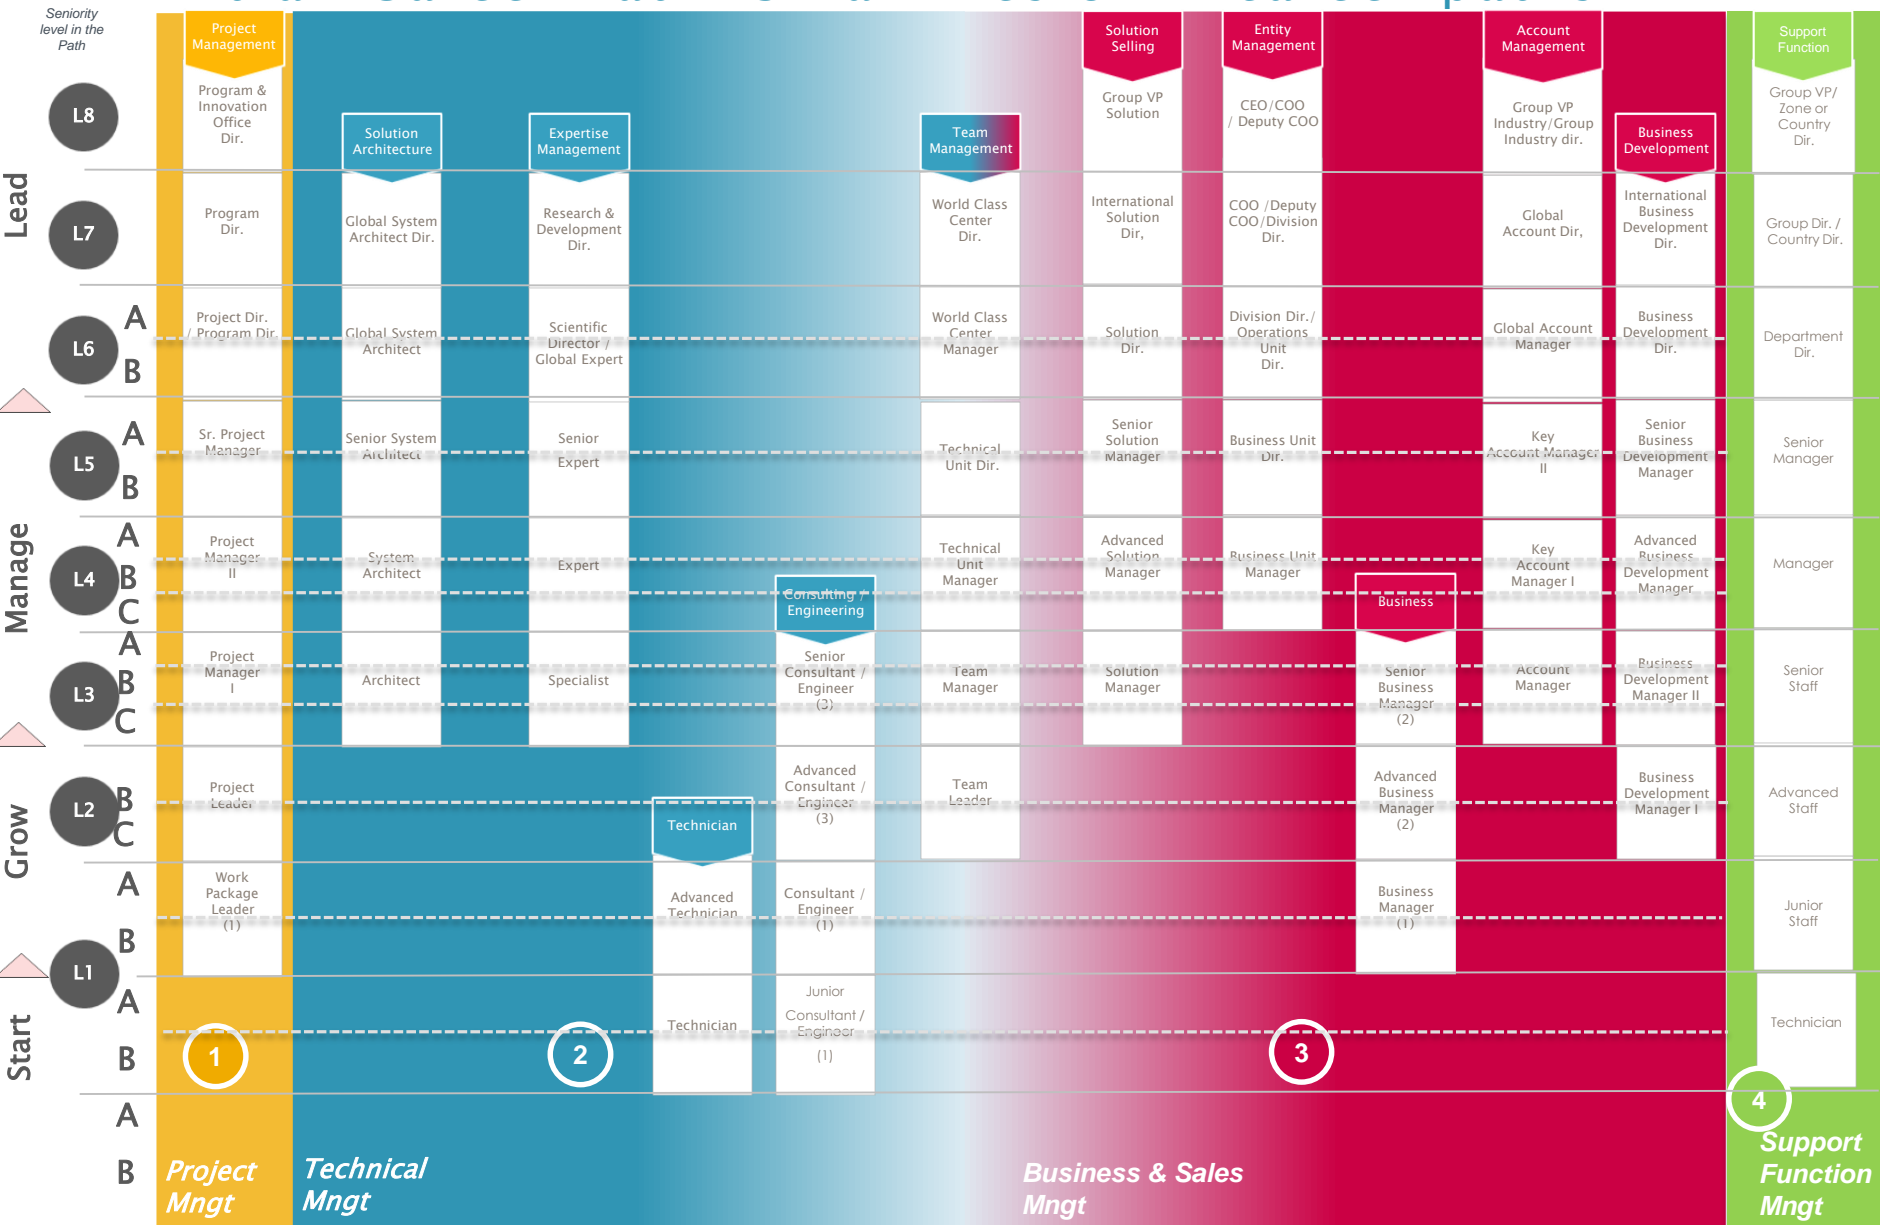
Seniority level in the Path

Lead
Manage
Grow
Start

L8
L7
L6 A B
L5 A B
L4 A B C
L3 A B C
L2 B C
A B
L1 A B
A B

Project Management
Program & Innovation Office Dir.
Program Dir.
Project Dir. / Program Dir.
Sr. Project Manager
Project Manager II
Project Manager I
Project Leader
Work Package Leader (1)

Solution Architecture
Global System Architect Dir.
Global System Architect
Senior System Architect
System Architect
Architect

Expertise Management
Research & Development Dir.
Scientific Director / Global Expert
Senior Expert
Expert
Specialist

Consulting / Engineering
Senior Consultant / Engineer (3)
Advanced Consultant / Engineer (3)
Consultant / Engineer (1)
Junior Consultant / Engineer (1)

Technician
Advanced Technician
Technician

Team Management
World Class Center Dir.
World Class Center Manager
Technical Unit Dir.
Technical Unit Manager
Team Manager
Team Leader

Solution Selling
Group VP Solution
International Solution Dir,
Solution Dir.
Senior Solution Manager
Advanced Solution Manager
Solution Manager

Entity Management
CEO/COO / Deputy COO
COO /Deputy COO/Division Dir.
Division Dir./ Operations Unit Dir.
Business Unit Dir.
Business Unit Manager

Business
Senior Business Manager (2)
Advanced Business Manager (2)
Business Manager (1)

Account Management
Group VP Industry/Group Industry dir.
Global Account Dir,
Global Account Manager
Key Account Manager II
Key Account Manager I
Account Manager

Business Development
International Business Development Dir.
Business Development Dir.
Senior Business Development Manager
Advanced Business Development Manager
Business Development Manager II
Business Development Manager I

Support Function
Group VP/ Zone or Country Dir.
Group Dir. / Country Dir.
Department Dir.
Senior Manager
Manager
Senior Staff
Advanced Staff
Junior Staff
Technician

1
2
3
4

Project Mngt
Technical Mngt
Business & Sales Mngt
Support Function Mngt